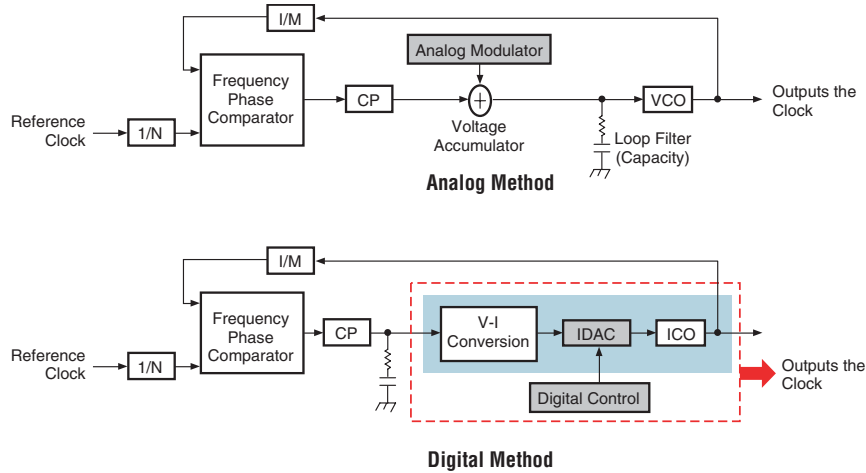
I/M

Analog Modulator

Reference Clock

1/N

Frequency Phase Comparator

CP

Voltage Accumulator

Loop Filter (Capacity)

VCO

Outputs the Clock

Analog Method

I/M

Reference Clock

1/N

Frequency Phase Comparator

CP

V-I Conversion

IDAC

ICO

Digital Control

Outputs the Clock

Digital Method